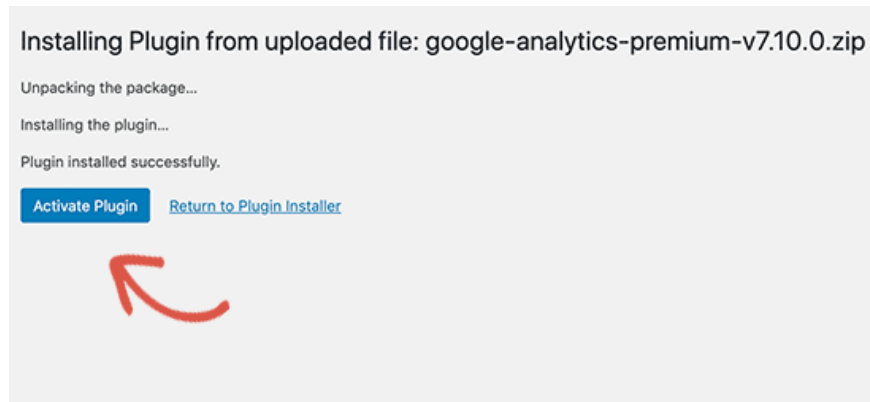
Installing Plugin from uploaded file: google-analytics-premium-v7.10.0.zip

Unpacking the package...

Installing the plugin...

Plugin installed successfully.

Activate Plugin

Return to Plugin Installer